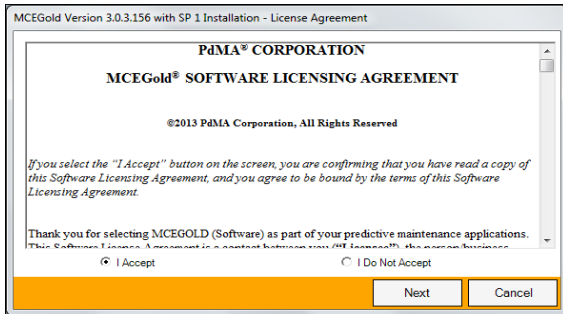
MCEGold Version 3.0.3.156 with SP 1 Installation - License Agreement

PdMA® CORPORATION

MCEGold® SOFTWARE LICENSING AGREEMENT

©2013 PdMA Corporation, All Rights Reserved

If you select the "I Accept" button on the screen, you are confirming that you have read a copy of this Software Licensing Agreement, and you agree to be bound by the terms of this Software Licensing Agreement.

Thank you for selecting MCEGOLD (Software) as part of your predictive maintenance applications. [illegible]

I Accept

I Do Not Accept

Next

Cancel